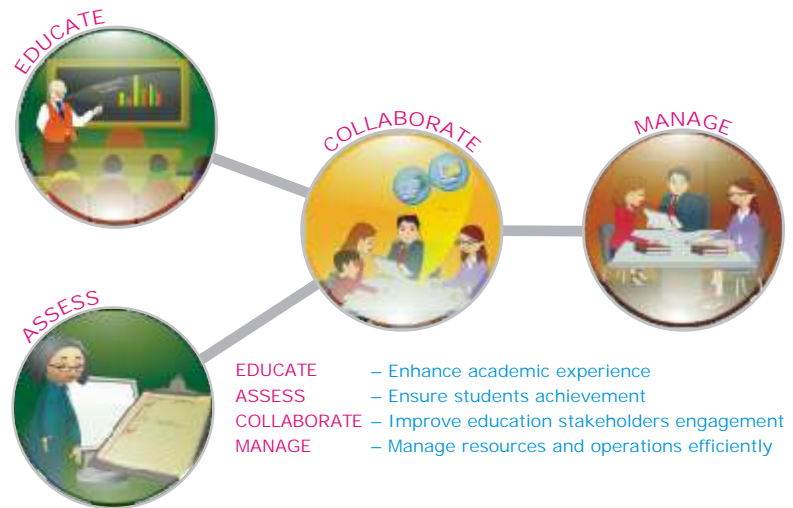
EDUCATE

COLLABORATE

MANAGE

ASSESS

EDUCATE – Enhance academic experience
ASSESS – Ensure students achievement
COLLABORATE – Improve education stakeholders engagement
MANAGE – Manage resources and operations efficiently